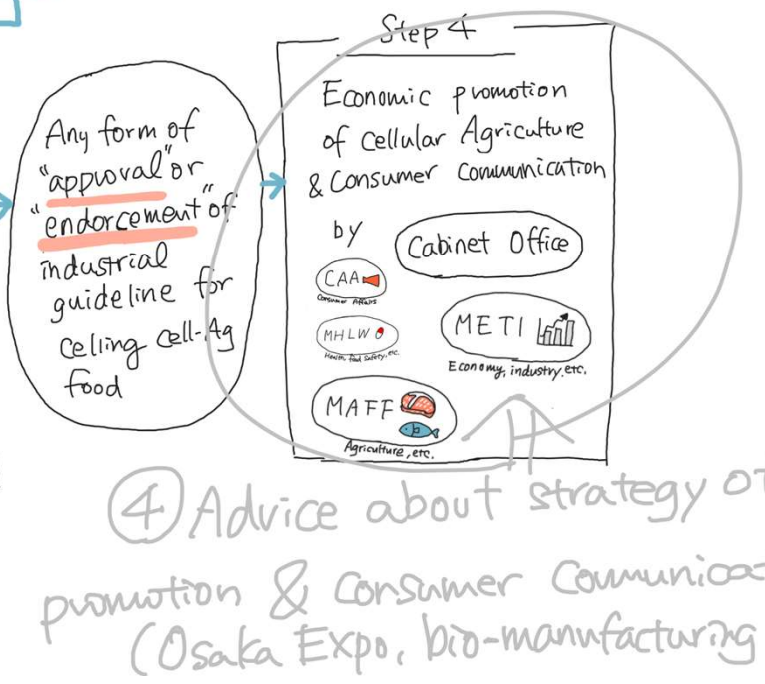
Any form of "approval" or "endorcement" of industrial guideline for celling Cell-Ag food

Step 4

Economic promotion of Cellular Agriculture & Consumer Communication

by

Cabinet Office

CAA

Consumer Affairs

MHLW

Health, food safety, etc.

METI

Economy, industry, etc.

MAFF

Agriculture, etc.

④ Advice about strategy of promotion & Consumer Communica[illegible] (Osaka Expo, bio-manufacturing